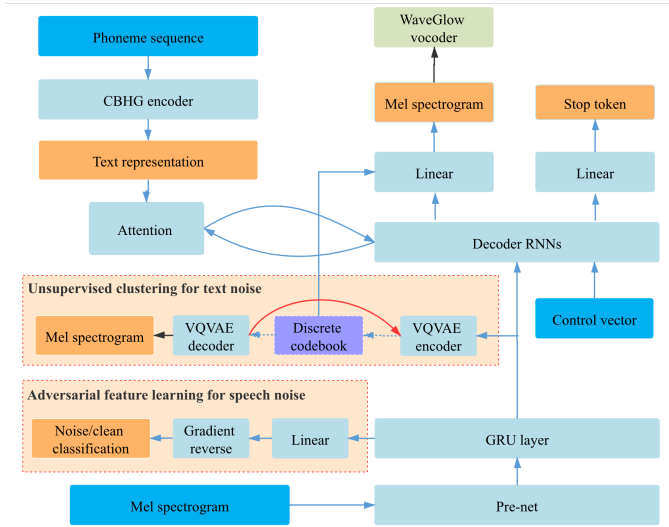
Phoneme sequence

CBHG encoder

Text representation

Attention

WaveGlow vocoder

Mel spectrogram

Linear

Stop token

Linear

Decoder RNNs

Unsupervised clustering for text noise

Mel spectrogram

VQVAE decoder

Discrete codebook

VQVAE encoder

Control vector

Adversarial feature learning for speech noise

Noise/clean classification

Gradient reverse

Linear

GRU layer

Mel spectrogram

Pre-net